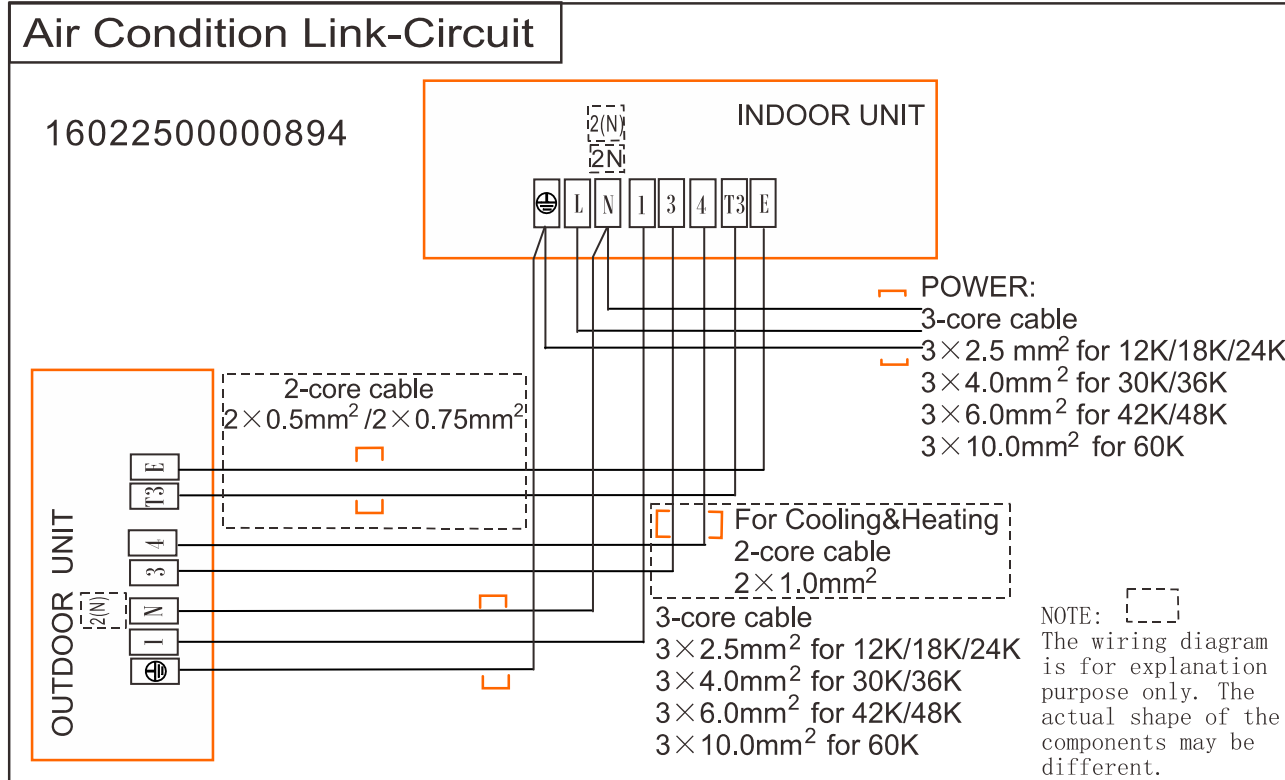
Air Condition Link-Circuit

16022500000894

INDOOR UNIT

2(N)
2N

L N 1 3 4 T3 E

POWER:
3-core cable
$3\times2.5$ mm$^2$ for 12K/18K/24K
$3\times4.0$mm$^2$ for 30K/36K
$3\times6.0$mm$^2$ for 42K/48K
$3\times10.0$mm$^2$ for 60K

2-core cable
$2\times0.5$mm$^2$ /$2\times0.75$mm$^2$

OUTDOOR UNIT

E
T3
4
3
2(N)
N
1

For Cooling&Heating
2-core cable
$2\times1.0$mm$^2$

3-core cable
$3\times2.5$mm$^2$ for 12K/18K/24K
$3\times4.0$mm$^2$ for 30K/36K
$3\times6.0$mm$^2$ for 42K/48K
$3\times10.0$mm$^2$ for 60K

NOTE:
The wiring diagram is for explanation purpose only. The actual shape of the components may be different.